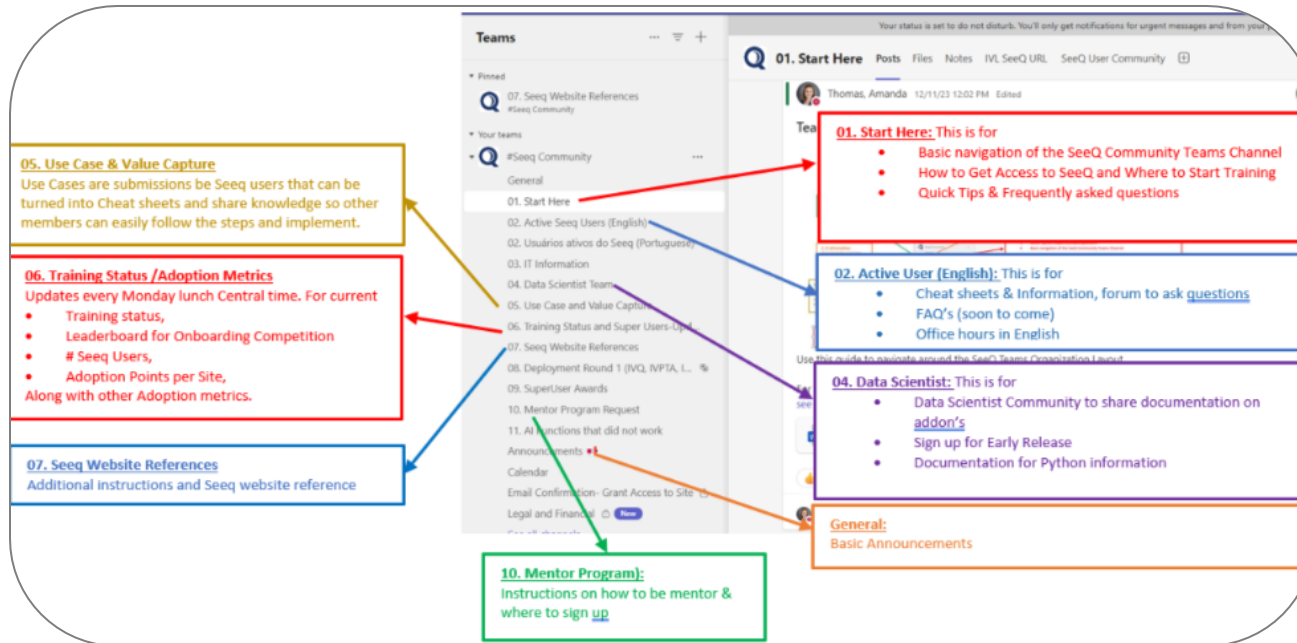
Teams

Your status is set to do not disturb. You'll only get notifications for urgent messages and from your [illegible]

Pinned

07. Seeq Website References
#Seeq Community

Your teams

#Seeq Community

General

01. Start Here

02. Active Seeq Users (English)

02. Usuários ativos do Seeq (Portuguese)

03. IT Information

04. Data Scientist Team

05. Use Case and Value Capture

06. Training Status and Super Users-Upd

07. Seeq Website References

08. Deployment Round 1 (IVQ, IVPTA, I...

09. SuperUser Awards

10. Mentor Program Request

11. AI functions that did not work

Announcements

Calendar

Email Confirmation- Grant Access to Site

Legal and Financial New

01. Start Here Posts Files Notes IVL SeeQ URL SeeQ User Community

Thomas, Amanda 12/11/23 12:02 PM Edited

Use this guide to navigate around the SeeQ Teams Organization Layout

05. Use Case & Value Capture
Use Cases are submissions be Seeq users that can be turned into Cheat sheets and share knowledge so other members can easily follow the steps and implement.

06. Training Status /Adoption Metrics
Updates every Monday lunch Central time. For current
• Training status,
• Leaderboard for Onboarding Competition
• # Seeq Users,
• Adoption Points per Site,
Along with other Adoption metrics.

07. Seeq Website References
Additional instructions and Seeq website reference

01. Start Here: This is for
• Basic navigation of the SeeQ Community Teams Channel
• How to Get Access to SeeQ and Where to Start Training
• Quick Tips & Frequently asked questions

02. Active User (English): This is for
• Cheat sheets & Information, forum to ask questions
• FAQ's (soon to come)
• Office hours in English

04. Data Scientist: This is for
• Data Scientist Community to share documentation on addon's
• Sign up for Early Release
• Documentation for Python information

General:
Basic Announcements

10. Mentor Program):
Instructions on how to be mentor & where to sign up